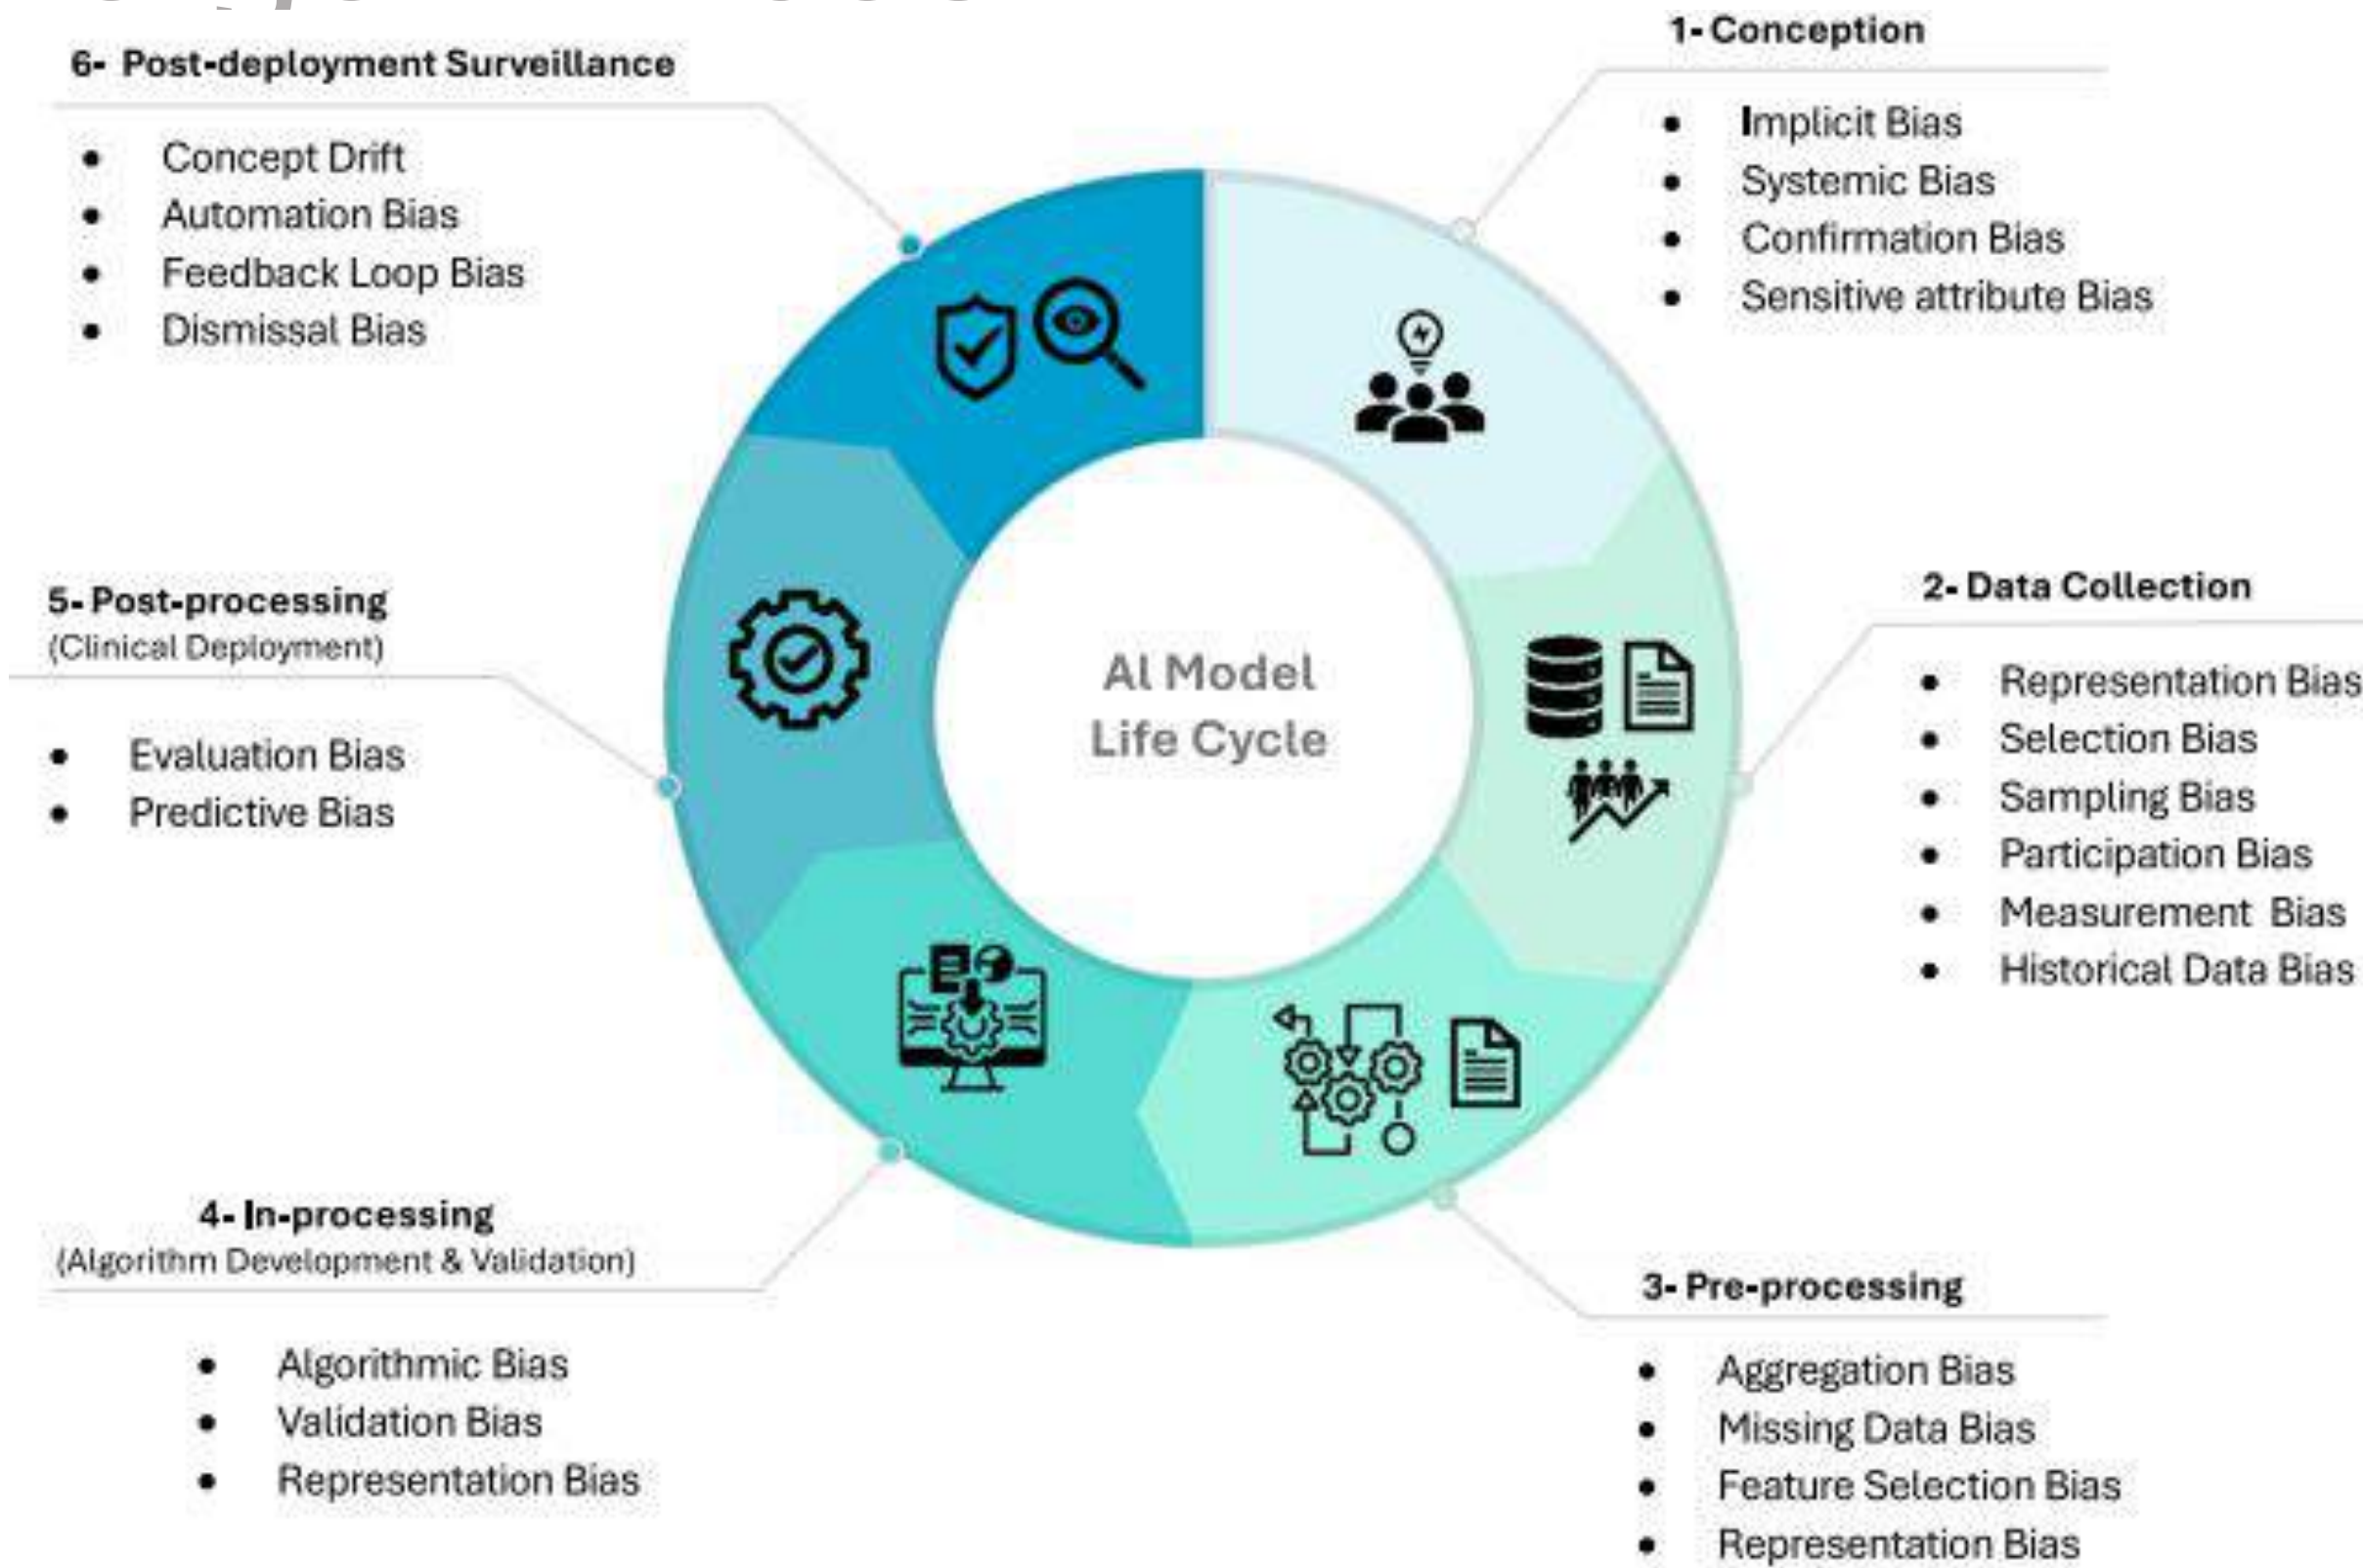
6- Post-deployment Surveillance

- Concept Drift
- Automation Bias
- Feedback Loop Bias
- Dismissal Bias

1- Conception

- Implicit Bias
- Systemic Bias
- Confirmation Bias
- Sensitive attribute Bias

AI Model Life Cycle

5- Post-processing
(Clinical Deployment)

- Evaluation Bias
- Predictive Bias

2- Data Collection

- Representation Bias
- Selection Bias
- Sampling Bias
- Participation Bias
- Measurement Bias
- Historical Data Bias

4- In-processing
(Algorithm Development & Validation)

- Algorithmic Bias
- Validation Bias
- Representation Bias

3- Pre-processing

- Aggregation Bias
- Missing Data Bias
- Feature Selection Bias
- Representation Bias